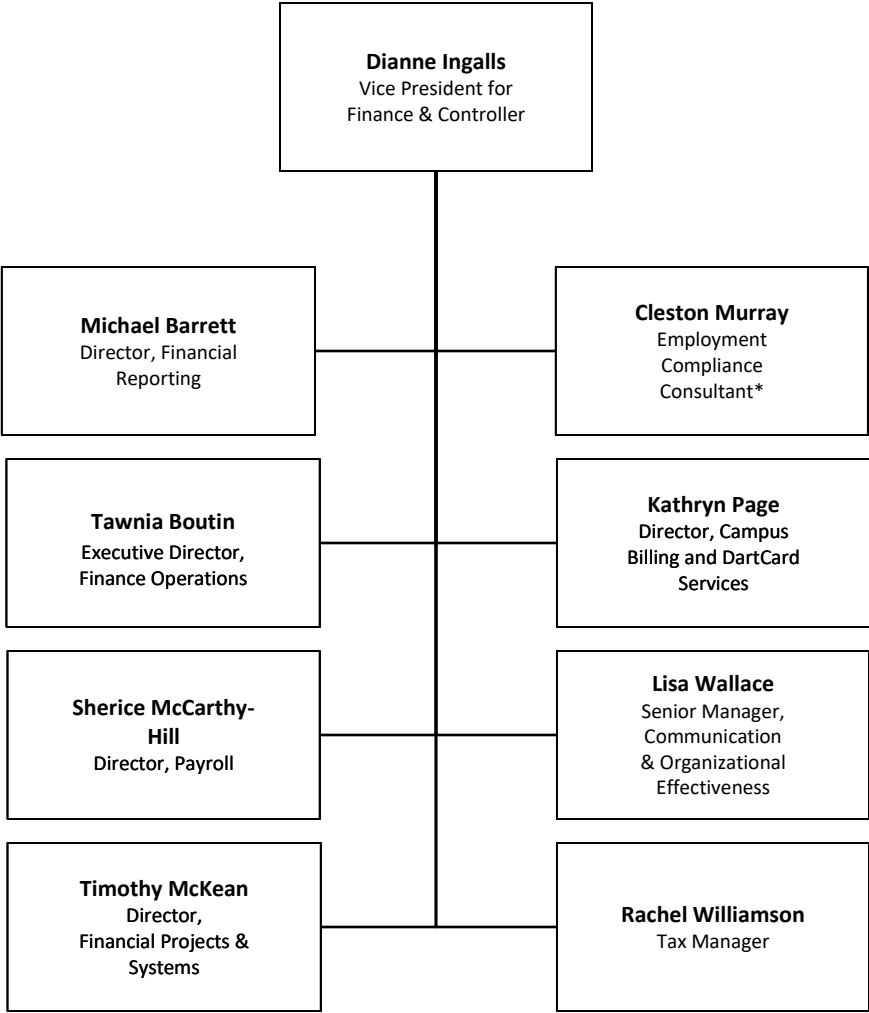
Dianne Ingalls
Vice President for Finance & Controller

Michael Barrett
Director, Financial Reporting

Cleston Murray
Employment Compliance Consultant*

Tawnia Boutin
Executive Director, Finance Operations

Kathryn Page
Director, Campus Billing and DartCard Services

Sherice McCarthy-Hill
Director, Payroll

Lisa Wallace
Senior Manager, Communication & Organizational Effectiveness

Timothy McKean
Director, Financial Projects & Systems

Rachel Williamson
Tax Manager